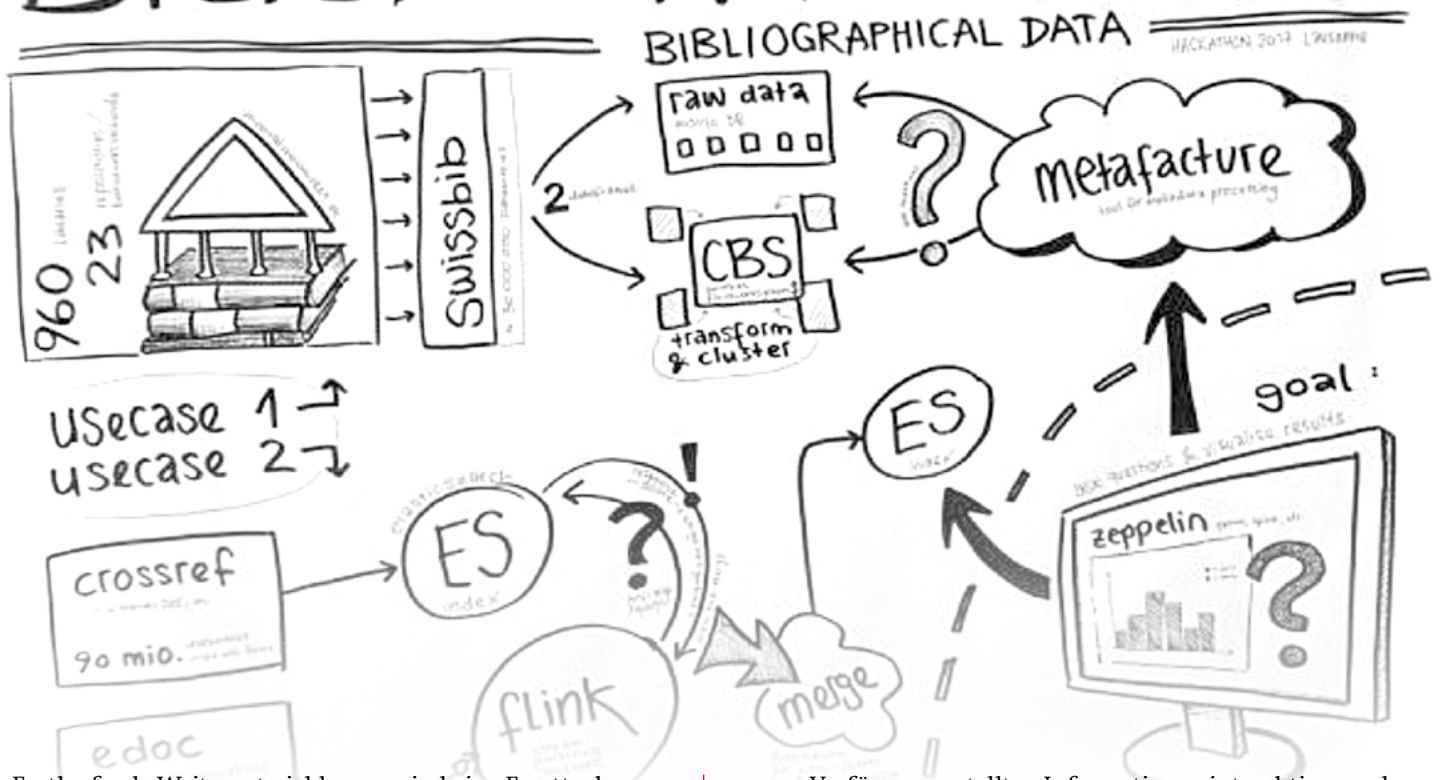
BIBLIOGRAPHICAL DATA
HACKATHON 2017 LAUSANNE

960 libraries
23 repositories / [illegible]
Swissbib
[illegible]

2 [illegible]

raw data
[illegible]

CBS
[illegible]
transform & cluster

?
metafacture
tool for metadata processing

usecase 1
usecase 2

crossref
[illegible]
90 mio. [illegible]

elasticsearch
ES
index

!
?

flink

merge

ES
index

goal:
ask questions & visualize results
zeppelin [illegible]
?

edoc